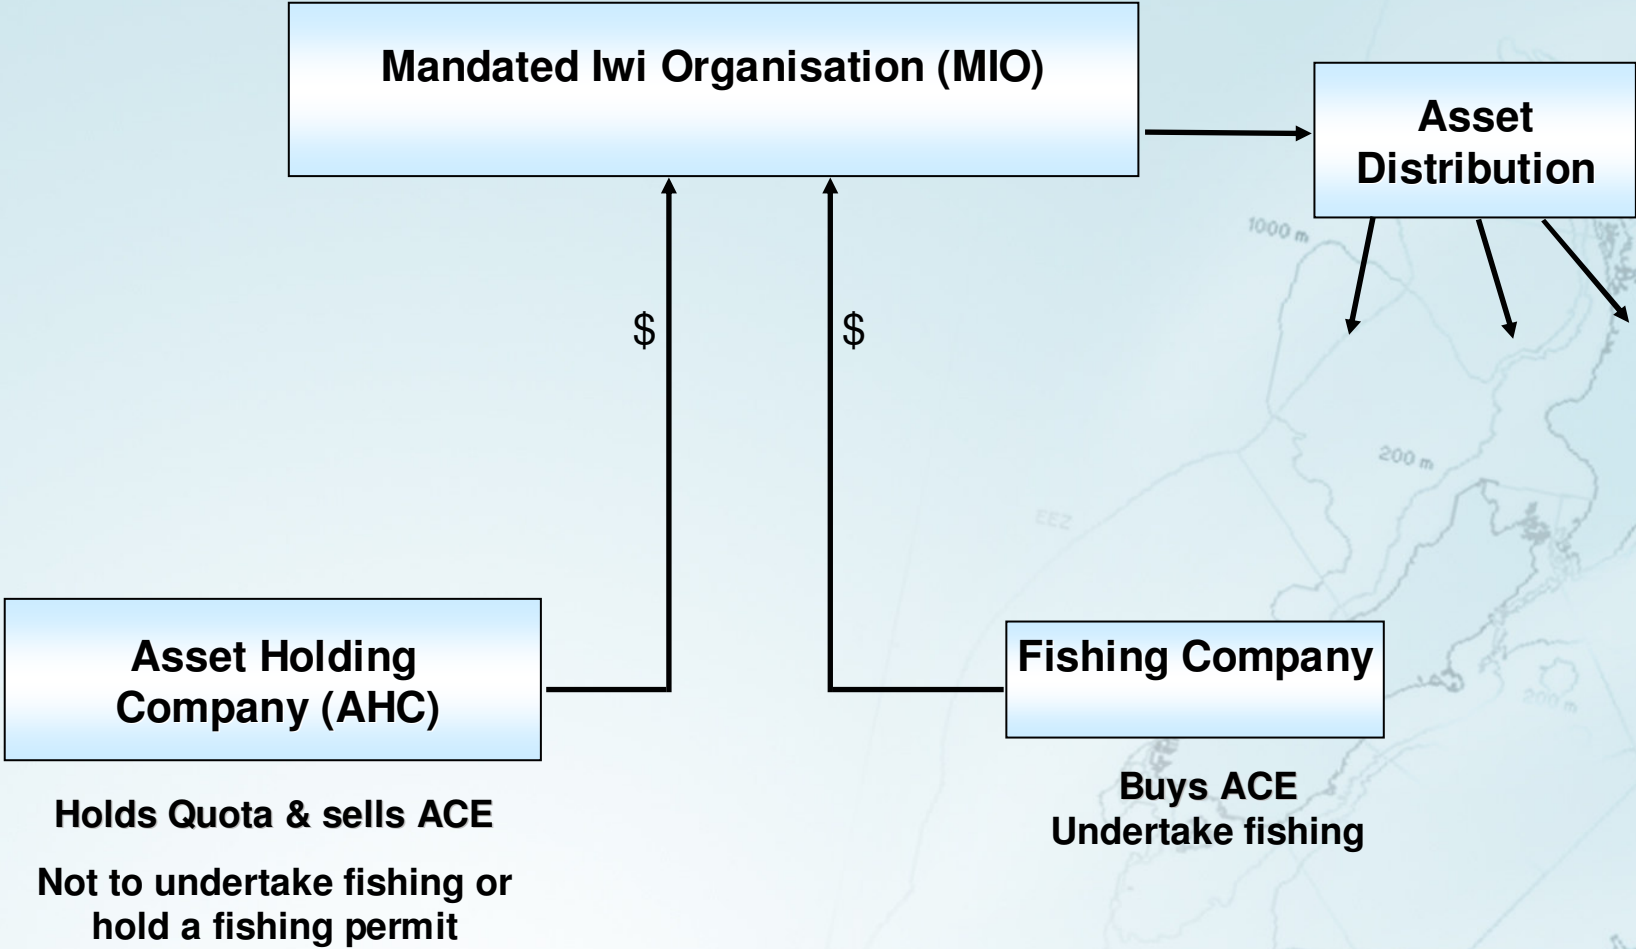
Mandated Iwi Organisation (MIO)

Asset Distribution

1000 m

$

$

200 m

EEZ

Asset Holding Company (AHC)

Fishing Company

200 m

Holds Quota & sells ACE

Not to undertake fishing or hold a fishing permit

Buys ACE
Undertake fishing